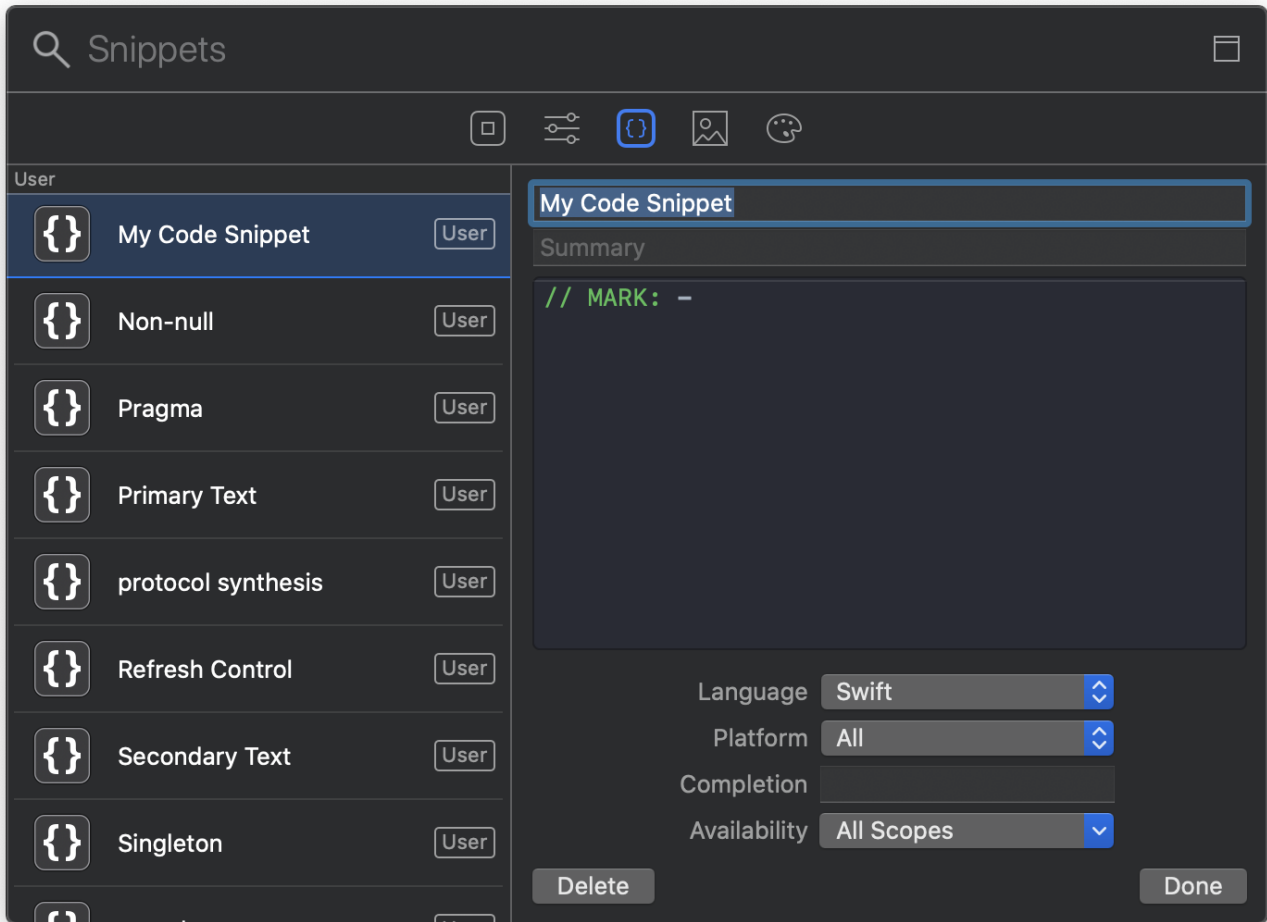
Snippets

User

{} My Code Snippet User
{} Non-null User
{} Pragma User
{} Primary Text User
{} protocol synthesis User
{} Refresh Control User
{} Secondary Text User
{} Singleton User

My Code Snippet
Summary

// MARK: -

Language Swift
Platform All
Completion
Availability All Scopes

Delete
Done